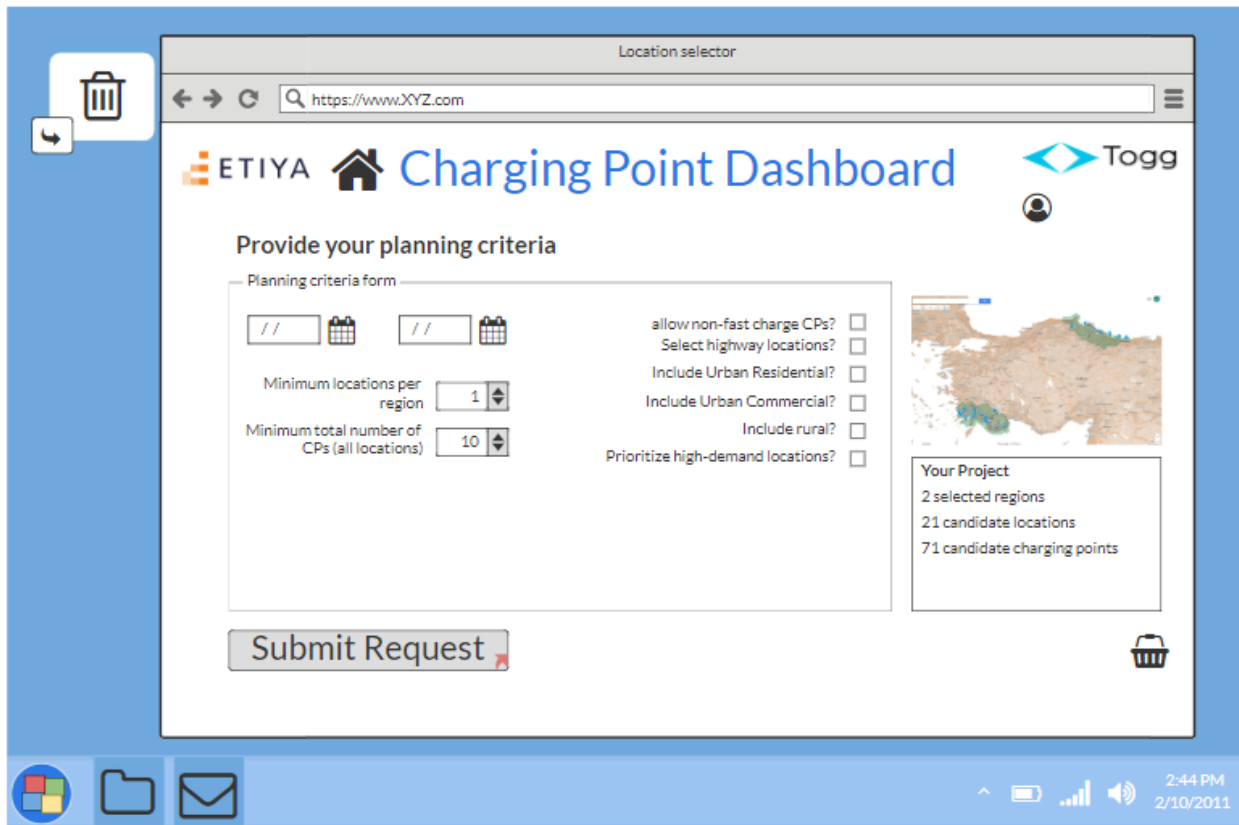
Location selector

https://www.XYZ.com

ETIYA

Charging Point Dashboard

Togg

Provide your planning criteria

Planning criteria form

/ /

/ /

Minimum locations per region 1

Minimum total number of CPs (all locations) 10

allow non-fast charge CPs?

Select highway locations?

Include Urban Residential?

Include Urban Commercial?

Include rural?

Prioritize high-demand locations?

Your Project

2 selected regions

21 candidate locations

71 candidate charging points

Submit Request

2:44 PM
2/10/2011